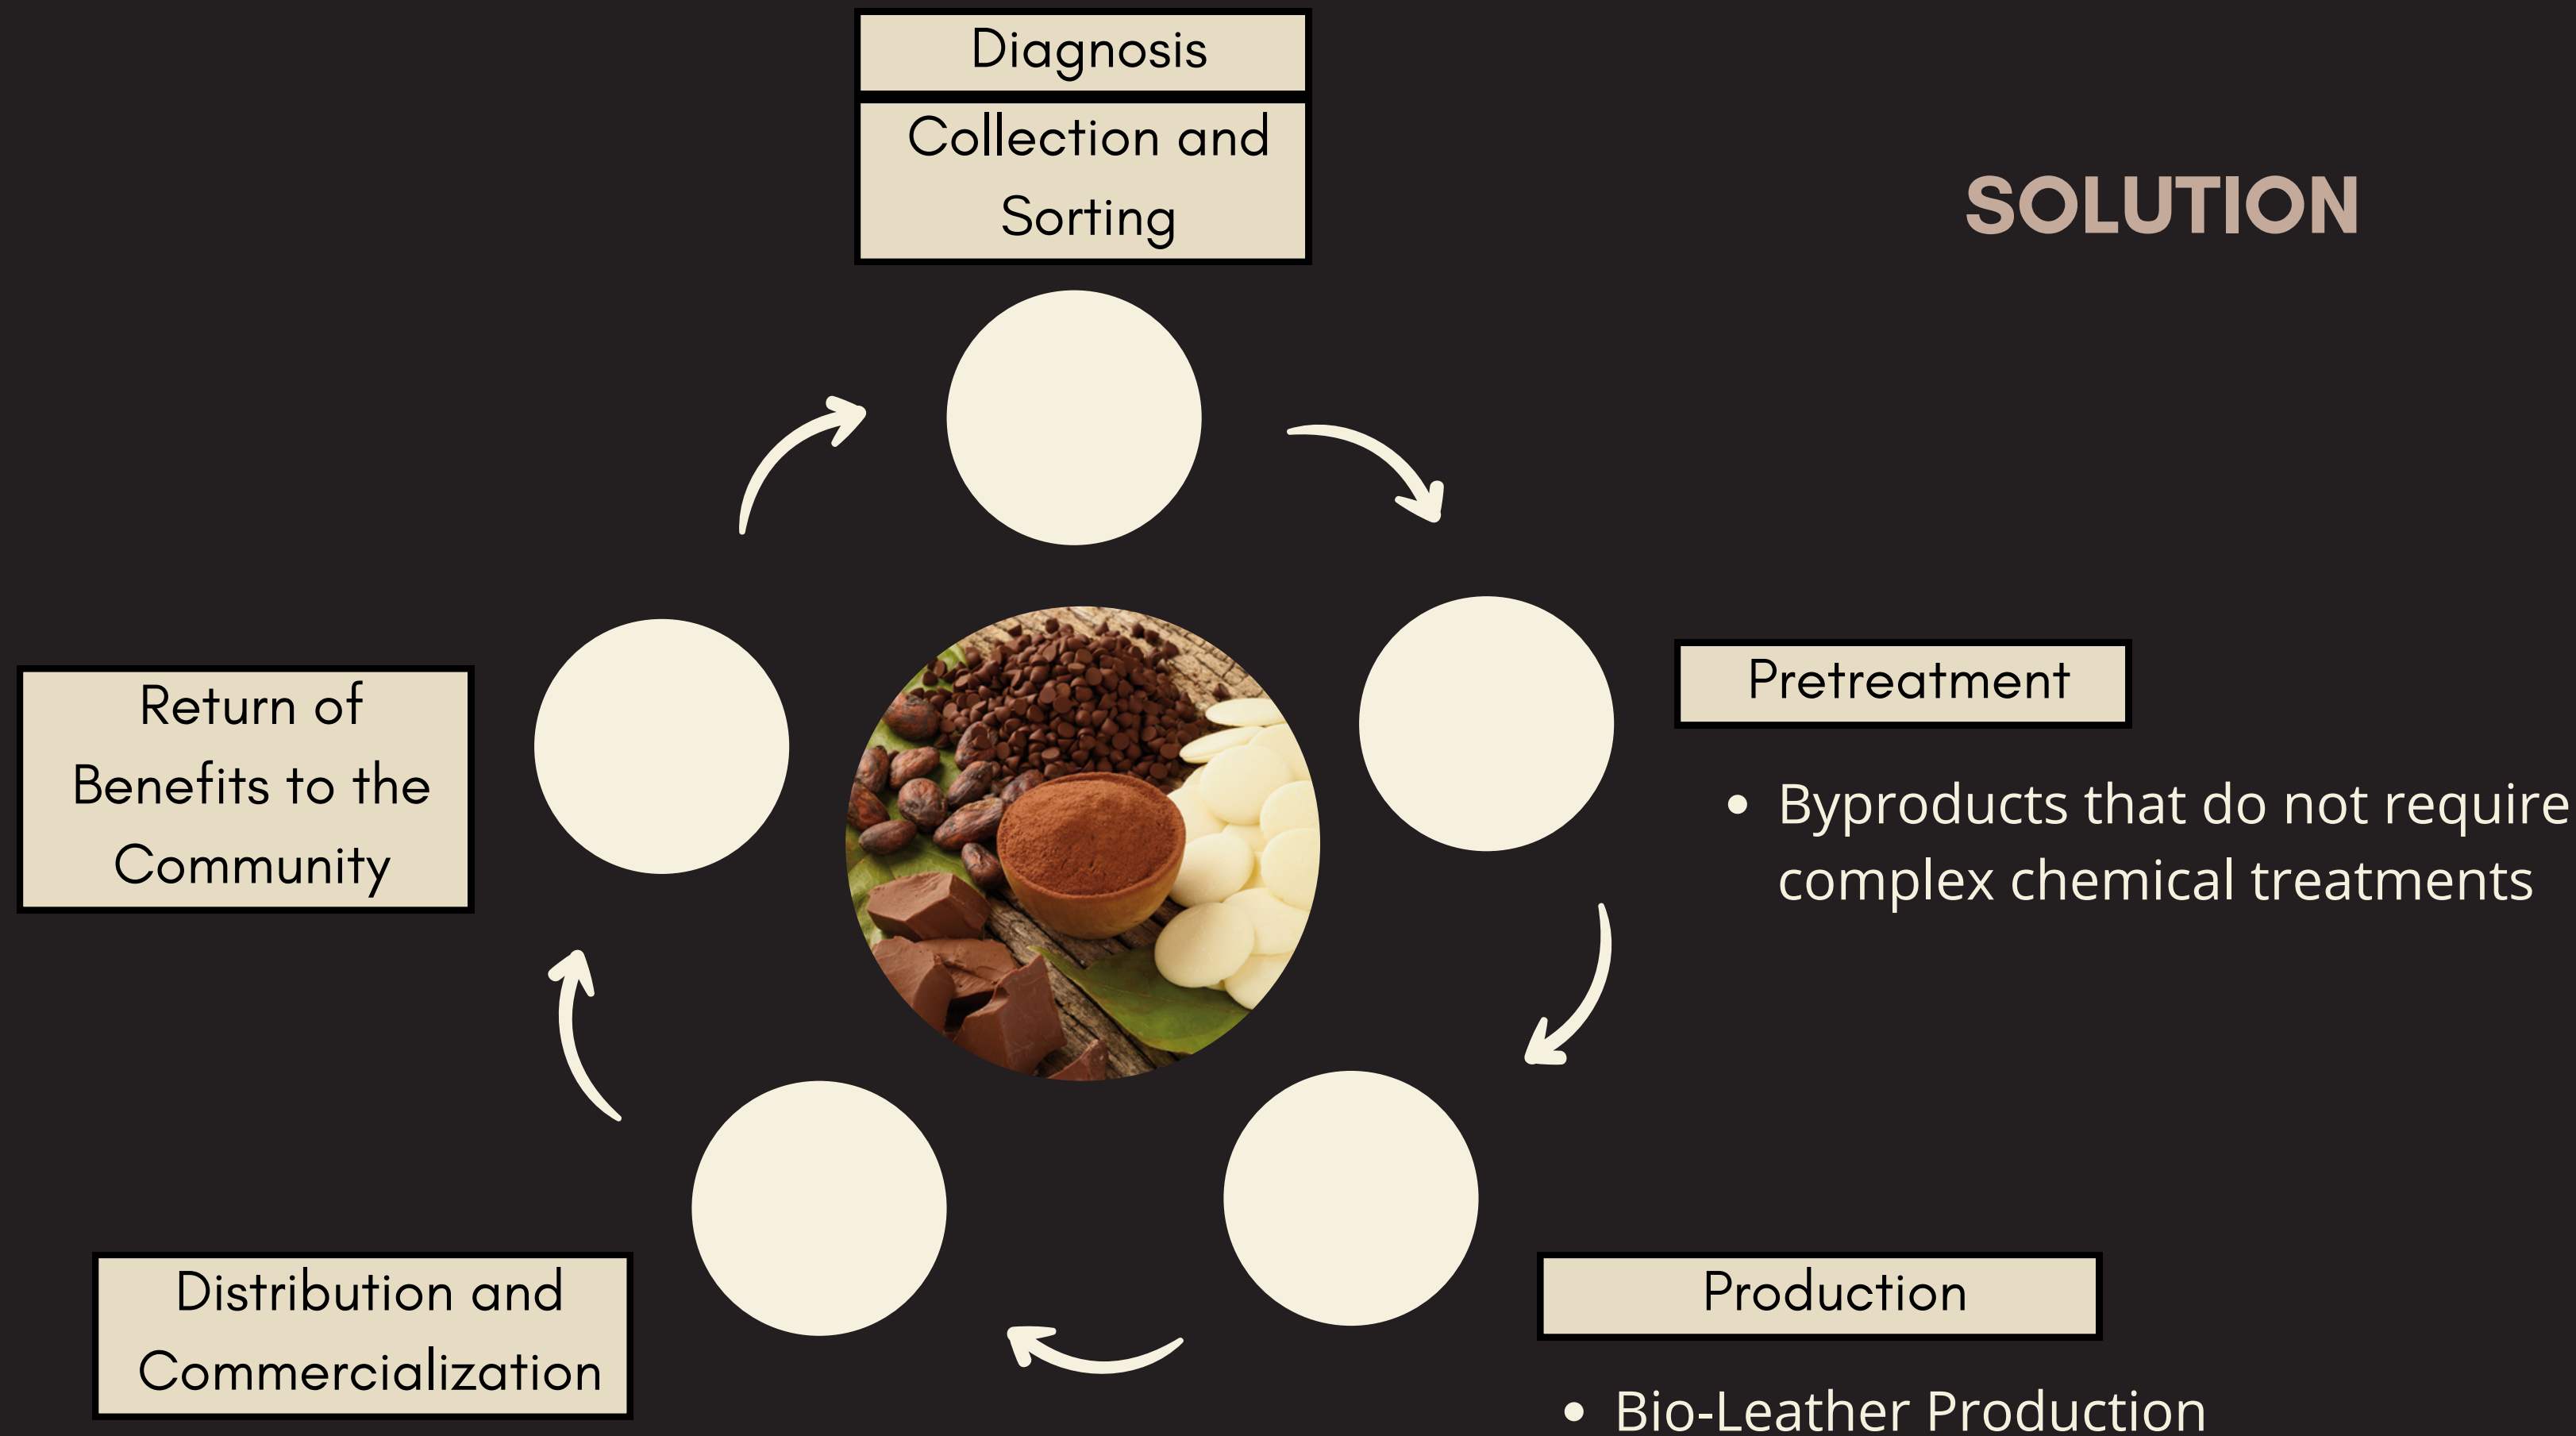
Diagnosis

Collection and Sorting

SOLUTION

Pretreatment

• Byproducts that do not require complex chemical treatments

Return of Benefits to the Community

Distribution and Commercialization

Production

• Bio-Leather Production